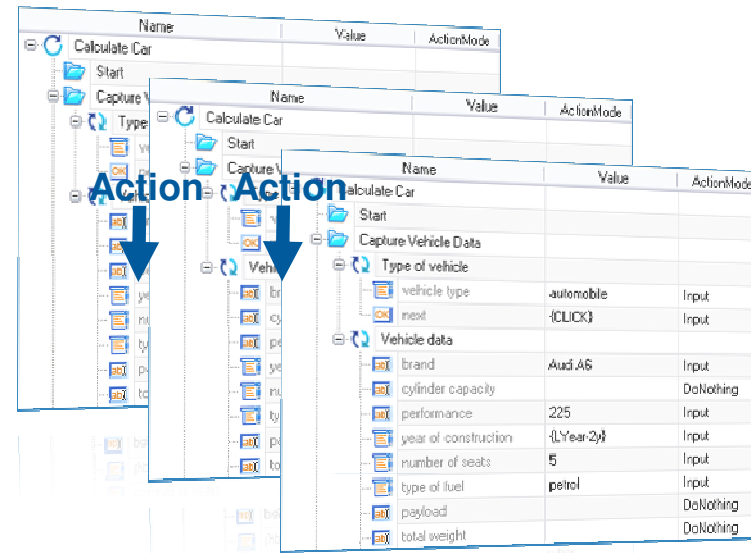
| Name | Value | ActionMode |
|---|---|---|
| Calculate Car | | |
| Start | | |
| Capture V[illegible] | | |
| Type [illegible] | | |

Action

| Name | Value | ActionMode |
|---|---|---|
| Calculate Car | | |
| Start | | |
| Capture V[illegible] | | |

Action

| Name | Value | ActionMode |
|---|---|---|
| Calculate Car | | |
| Start | | |
| Capture Vehicle Data | | |
| Type of vehicle | | |
| vehicle type | automobile | Input |
| next | {CLICK} | Input |
| Vehicle data | | |
| brand | Audi A6 | Input |
| cylinder capacity | | DoNothing |
| performance | 225 | Input |
| year of construction | {LYear-2y} | Input |
| number of seats | 5 | Input |
| type of fuel | petrol | Input |
| payload | | DoNothing |
| total weight | | DoNothing |